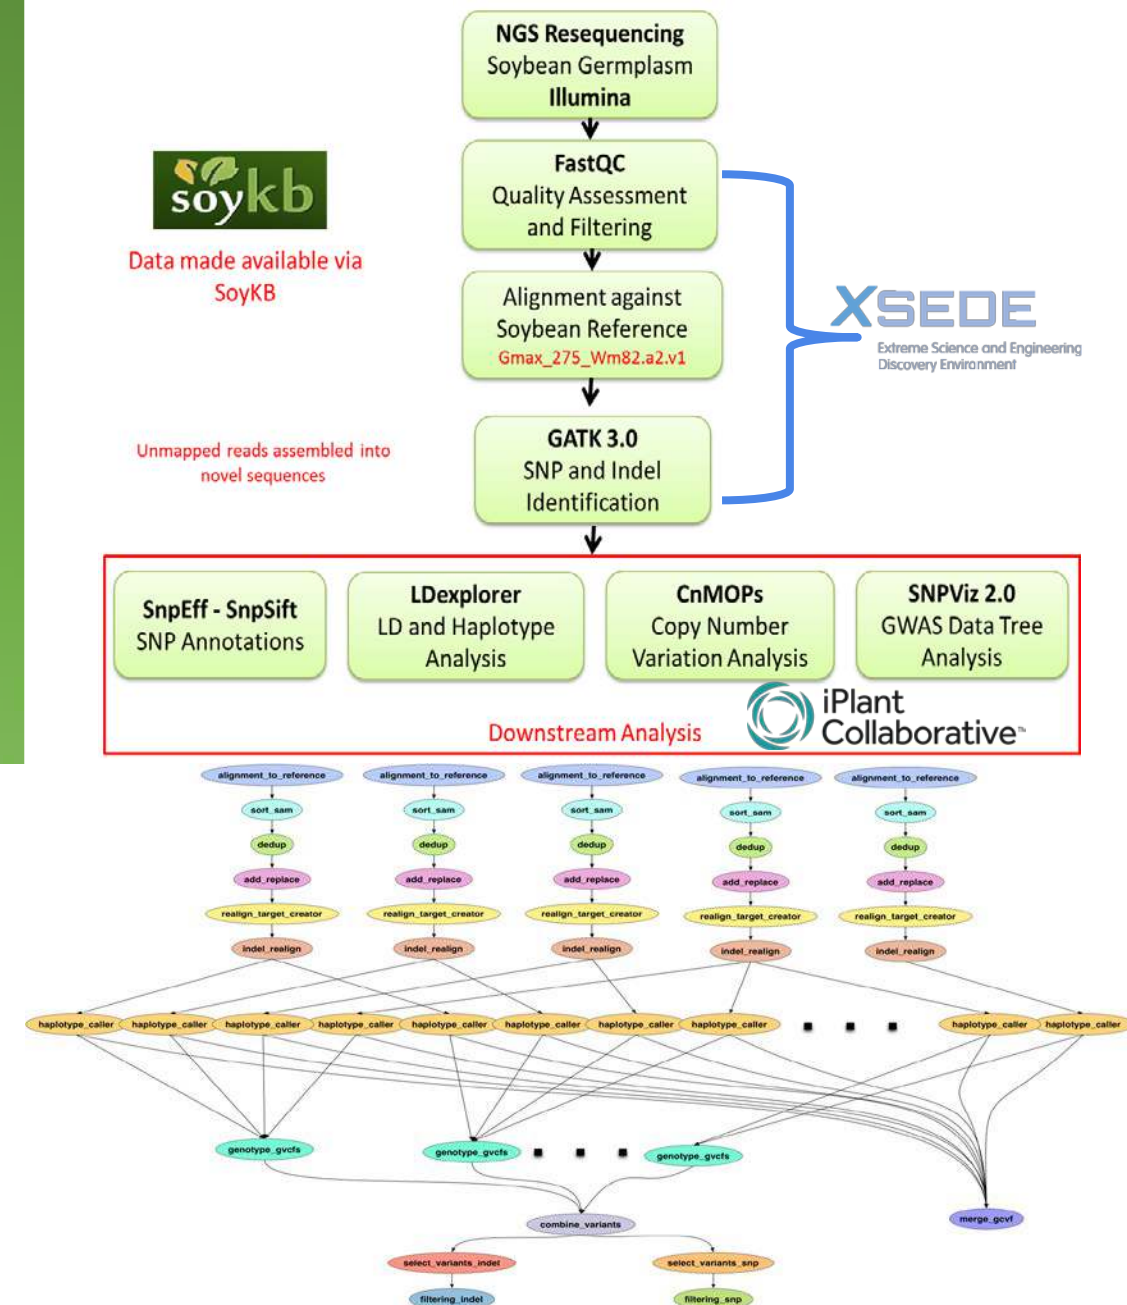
NGS Resequencing
Soybean Germplasm
Illumina

FastQC
Quality Assessment and Filtering

soykb

Data made available via SoyKB

Alignment against Soybean Reference
Gmax_275_Wm82.a2.v1

XSEDE
Extreme Science and Engineering Discovery Environment

Unmapped reads assembled into novel sequences

GATK 3.0
SNP and Indel Identification

SnpEff - SnpSift
SNP Annotations

LDexplorer
LD and Haplotype Analysis

CnMOPs
Copy Number Variation Analysis

SNPViz 2.0
GWAS Data Tree Analysis

iPlant Collaborative™

Downstream Analysis

alignment_to_reference
sort_sam
dedup
add_replace
realign_target_creator
indel_realign

alignment_to_reference
sort_sam
dedup
add_replace
realign_target_creator
indel_realign

alignment_to_reference
sort_sam
dedup
add_replace
realign_target_creator
indel_realign

alignment_to_reference
sort_sam
dedup
add_replace
realign_target_creator
indel_realign

alignment_to_reference
sort_sam
dedup
add_replace
realign_target_creator
indel_realign

haplotype_caller haplotype_caller haplotype_caller haplotype_caller haplotype_caller haplotype_caller haplotype_caller haplotype_caller . . . haplotype_caller haplotype_caller

genotype_gvcfs genotype_gvcfs . . . genotype_gvcfs

combine_variants
merge_gcvf

select_variants_indel
select_variants_snp

filtering_indel
filtering_snp